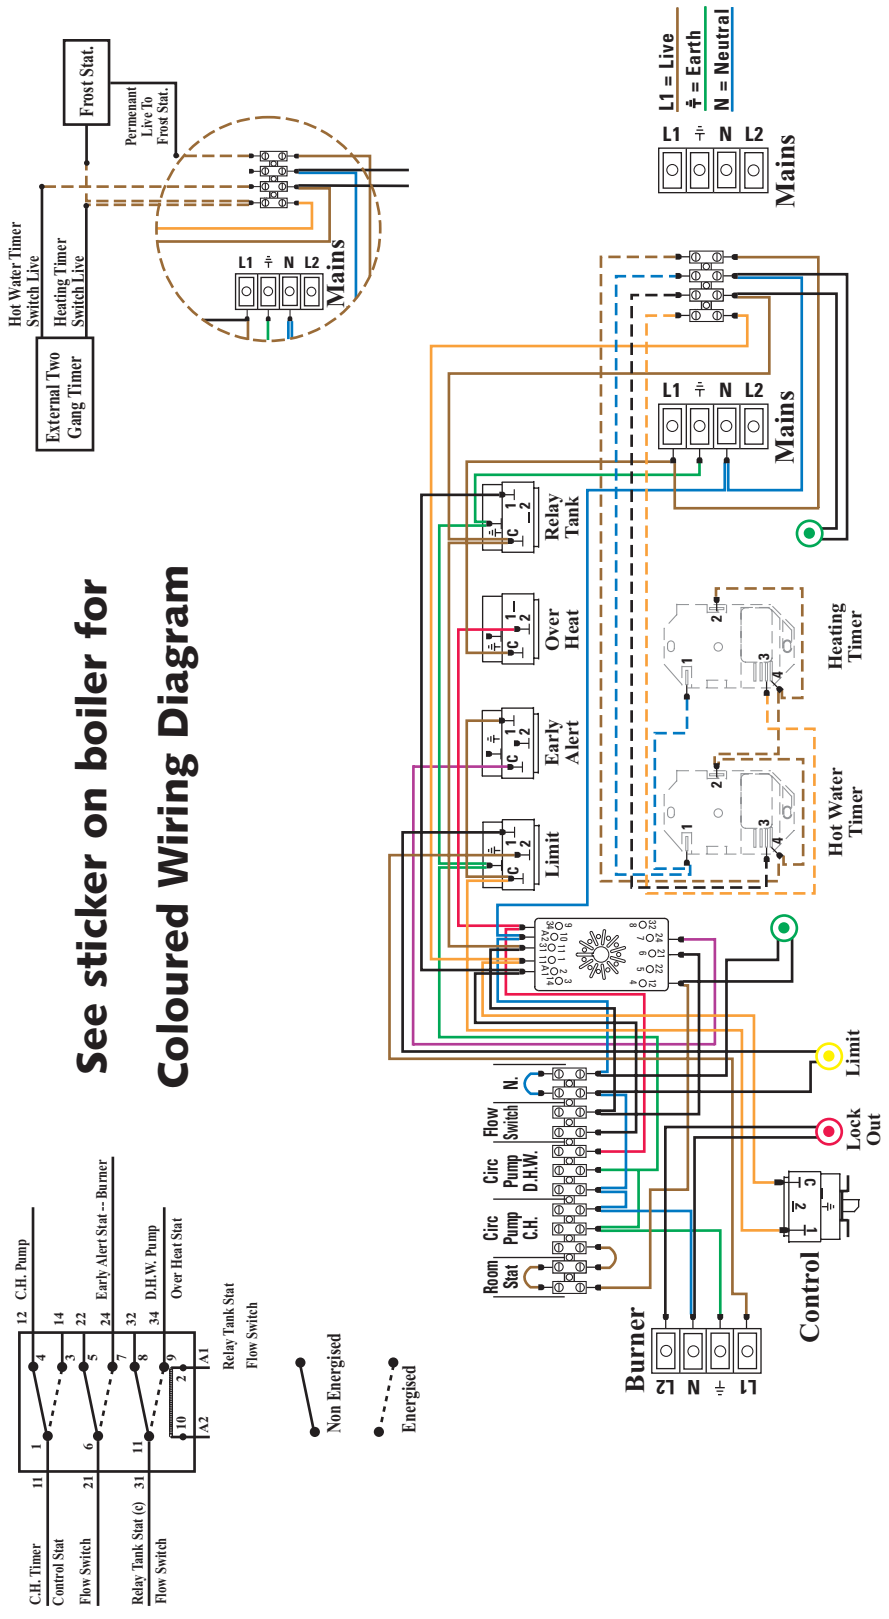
See sticker on boiler for

Coloured Wiring Diagram

L1 = Live
$\frac{\perp}{=}$ = Earth
N = Neutral

L1 $\frac{\perp}{=}$ N L2
Mains

Frost Stat.

Permanent Live To Frost Stat.

L1 $\frac{\perp}{=}$ N L2
Mains

Hot Water Timer Switch Live

Heating Timer Switch Live

External Two Gang Timer

L1 $\frac{\perp}{=}$ N L2
Mains

Relay Tank

Over Heat

Early Alert

Limit

Heating Timer

Hot Water Timer

Limit

Lock Out

Control

Burner

L2 N $\frac{\perp}{=}$ L1

N.

Flow Switch

Circ Pump D.H.W.

Circ Pump C.H.

Room Stat

12 C.H. Pump
14
22 Early Alert Stat -- Burner
24
32 D.H.W. Pump
34 Over Heat Stat
A1 Relay Tank Stat
Flow Switch

4 3 5 7 8 9
1 6 11 10 2
A2

11 C.H. Timer
Control Stat
21 Flow Switch
31 Relay Tank Stat (c)
Flow Switch

Non Energised

Energised